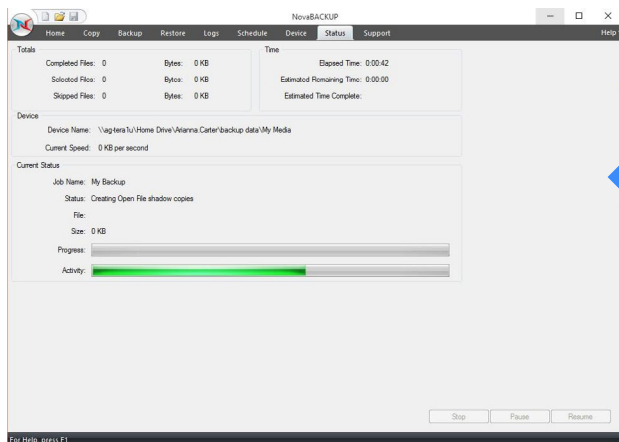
NovaBACKUP

Home Copy Backup Restore Logs Schedule Device Status Support Help

Totals

Completed Files: 0 Bytes: 0 KB

Selected Files: 0 Bytes: 0 KB

Skipped Files: 0 Bytes: 0 KB

Time

Elapsed Time: 0:00:42

Estimated Remaining Time: 0:00:00

Estimated Time Complete:

Device

Device Name: \\ag-tera1u\Home Drive\Arianna.Carter\backup data\My Media

Current Speed: 0 KB per second

Current Status

Job Name: My Backup

Status: Creating Open File shadow copies

File:

Size: 0 KB

Progress:

Activity:

Stop Pause Resume

For Help, press F1